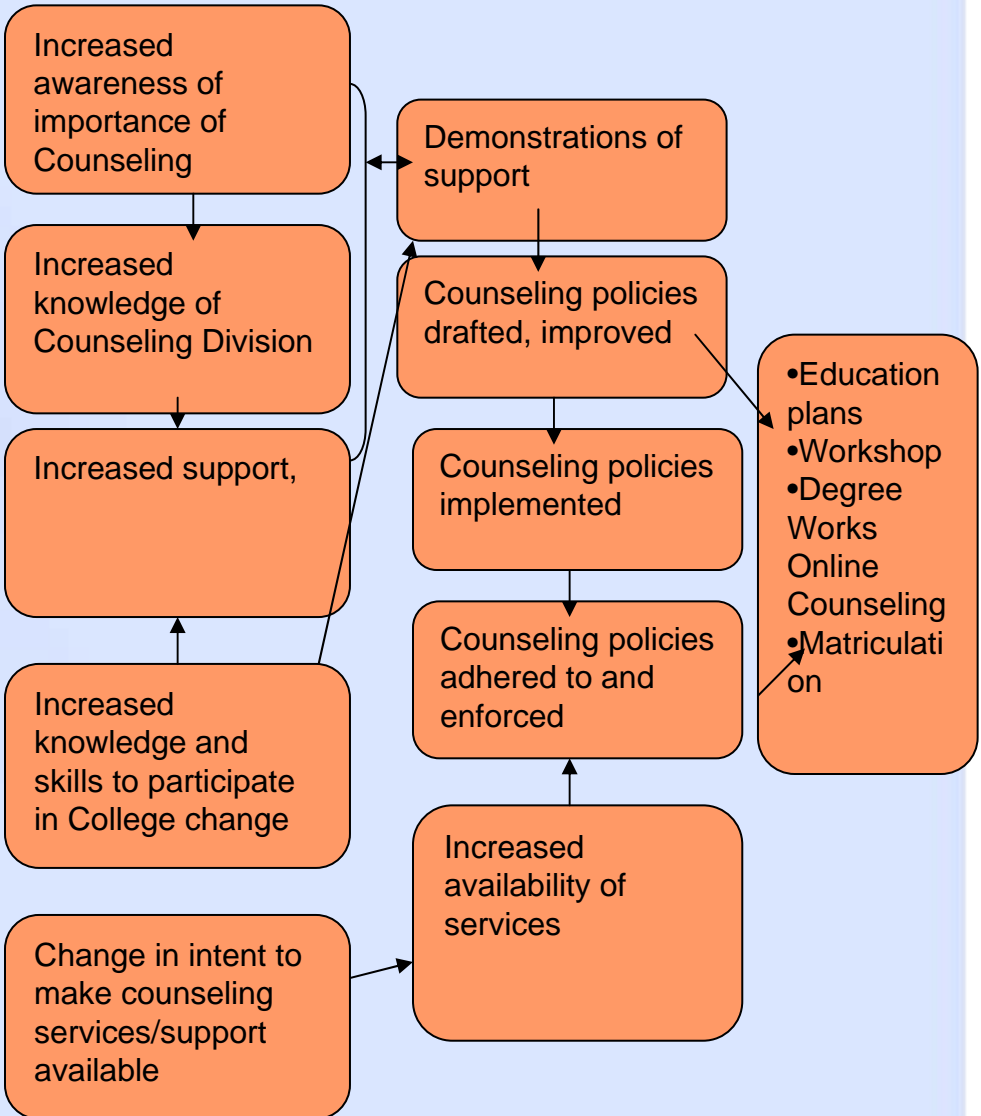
Increased awareness of importance of Counseling

Increased knowledge of Counseling Division

Increased support,

Increased knowledge and skills to participate in College change

Change in intent to make counseling services/support available

Demonstrations of support

Counseling policies drafted, improved

Counseling policies implemented

Counseling policies adhered to and enforced

Increased availability of services

•Education plans
•Workshop
•Degree Works Online Counseling
•Matriculation